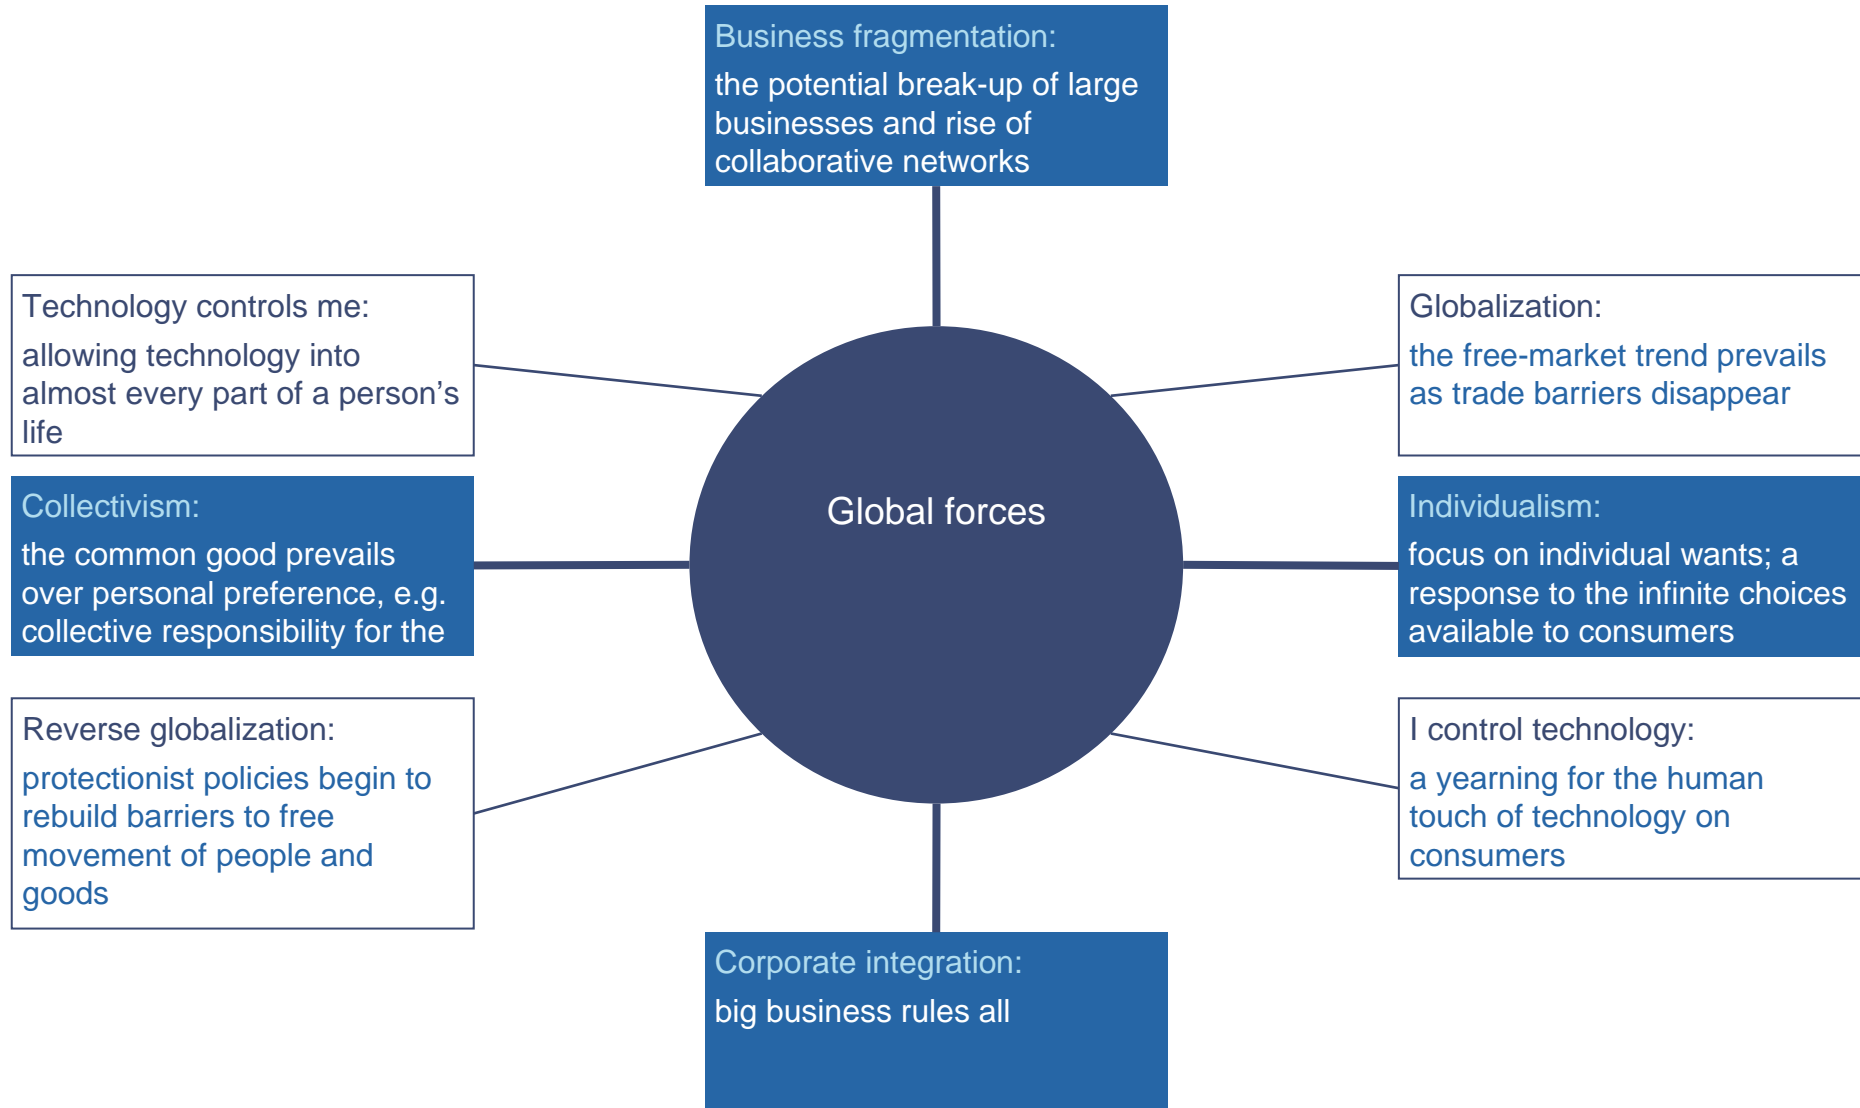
Business fragmentation:
the potential break-up of large businesses and rise of collaborative networks

Technology controls me:
allowing technology into almost every part of a person’s life

Globalization:
the free-market trend prevails as trade barriers disappear

Collectivism:
the common good prevails over personal preference, e.g. collective responsibility for the

Global forces

Individualism:
focus on individual wants; a response to the infinite choices available to consumers

Reverse globalization:
protectionist policies begin to rebuild barriers to free movement of people and goods

I control technology:
a yearning for the human touch of technology on consumers

Corporate integration:
big business rules all